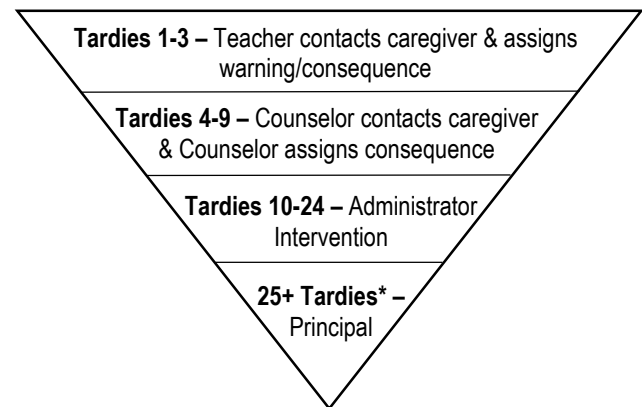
**Tardies 1-3 –** Teacher contacts caregiver & assigns warning/consequence

**Tardies 4-9 –** Counselor contacts caregiver & Counselor assigns consequence

**Tardies 10-24 –** Administrator Intervention

**25+ Tardies* –** Principal